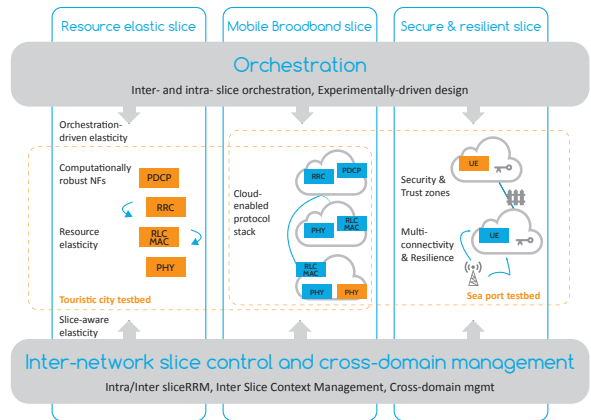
Resource elastic slice

Mobile Broadband slice

Secure & resilient slice

Orchestration

Inter- and intra- slice orchestration, Experimentally-driven design

Orchestration-driven elasticity

Computationally robust NFs

PDCP

RRC

Resource elasticity

RLC MAC

PHY

Touristic city testbed

Cloud-enabled protocol stack

RRC

PDCP

PHY

RLC MAC

RLC MAC

PHY

PHY

Security & Trust zones

UE

Multi-connectivity & Resilience

UE

Sea port testbed

Slice-aware elasticity

Inter-network slice control and cross-domain management

Intra/Inter sliceRRM, Inter Slice Context Management, Cross-domain mgmt